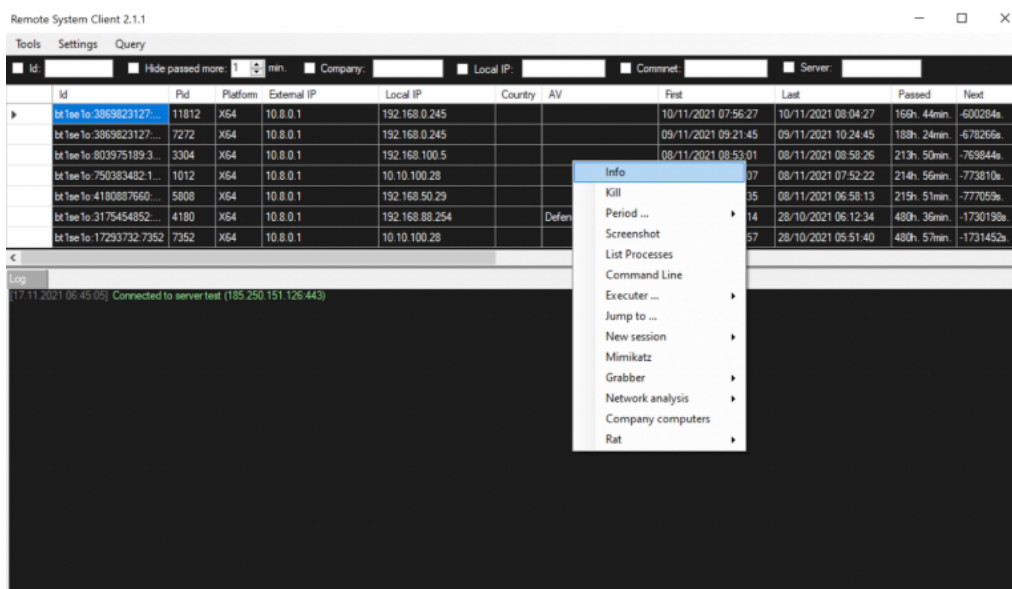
Remote System Client 2.1.1

Tools Settings Query

Id: Hide passed more: 1 min. Company: Local IP: Commnet: Server:

| | Id | Pid | Platform | External IP | Local IP | Country | AV | First | Last | Passed | Next |
|---|---|---|---|---|---|---|---|---|---|---|---|
| ▸ | bt1se1o:3869823127:... | 11812 | X64 | 10.8.0.1 | 192.168.0.245 | | | 10/11/2021 07:56:27 | 10/11/2021 08:04:27 | 166h. 44min. | -600284s. |
| | bt1se1o:3869823127:... | 7272 | X64 | 10.8.0.1 | 192.168.0.245 | | | 09/11/2021 09:21:45 | 09/11/2021 10:24:45 | 188h. 24min. | -678266s. |
| | bt1se1o:803975189:3... | 3304 | X64 | 10.8.0.1 | 192.168.100.5 | | | 08/11/2021 08:53:01 | 08/11/2021 08:58:26 | 213h. 50min. | -769844s. |
| | bt1se1o:750383482:1... | 1012 | X64 | 10.8.0.1 | 10.10.100.28 | | | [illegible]07 | 08/11/2021 07:52:22 | 214h. 56min. | -773810s. |
| | bt1se1o:4180887660:... | 5808 | X64 | 10.8.0.1 | 192.168.50.29 | | | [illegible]35 | 08/11/2021 06:58:13 | 215h. 51min. | -777059s. |
| | bt1se1o:3175454852:... | 4180 | X64 | 10.8.0.1 | 192.168.88.254 | | Defen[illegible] | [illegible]14 | 28/10/2021 06:12:34 | 480h. 36min. | -1730198s. |
| | bt1se1o:17293732:7352 | 7352 | X64 | 10.8.0.1 | 10.10.100.28 | | | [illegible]57 | 28/10/2021 05:51:40 | 480h. 57min. | -1731452s. |

Info
Kill
Period ...
Screenshot
List Processes
Command Line
Executer ...
Jump to ...
New session
Mimikatz
Grabber
Network analysis
Company computers
Rat

Log

[17.11.2021 06:45:05] Connected to server test (185.250.151.126:443)